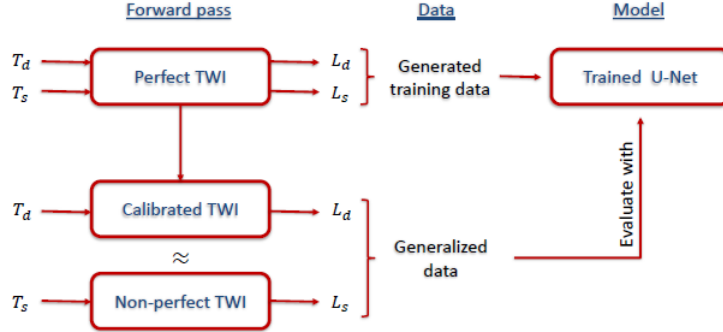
Forward pass

Data

Model

$T_d$

$T_s$

Perfect TWI

$L_d$

$L_s$

Generated training data

Trained U-Net

Evaluate with

$T_d$

Calibrated TWI

$L_d$

$\approx$

Generalized data

$T_s$

Non-perfect TWI

$L_s$